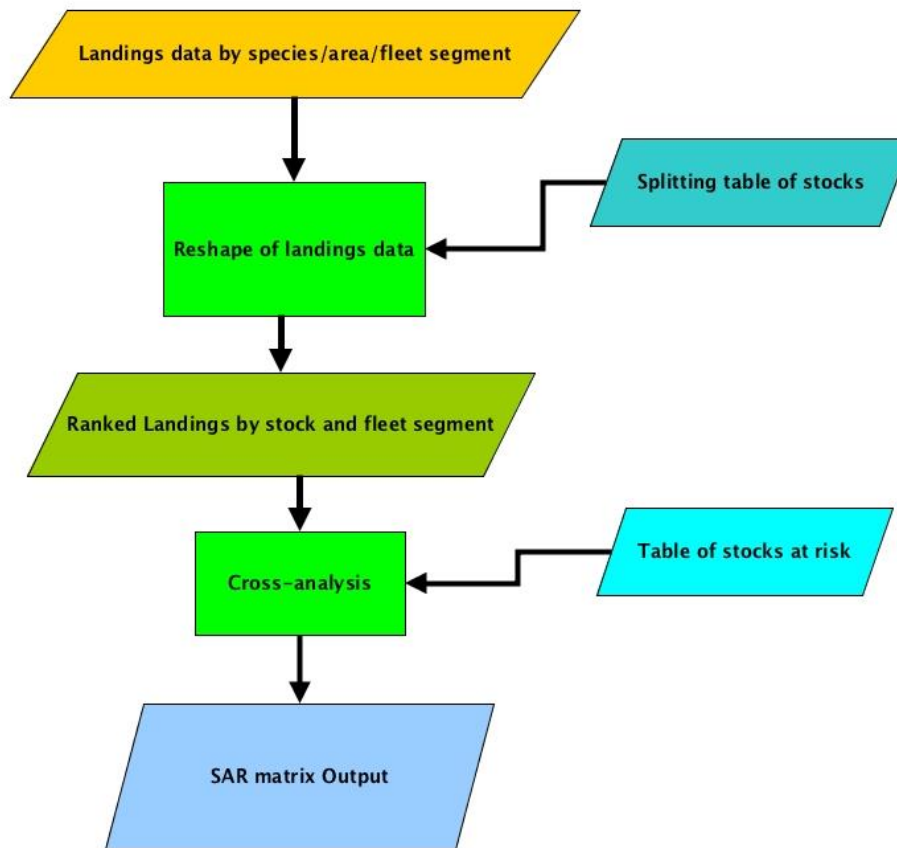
Landings data by species/area/fleet segment

Splitting table of stocks

Reshape of landings data

Ranked Landings by stock and fleet segment

Table of stocks at risk

Cross-analysis

SAR matrix Output